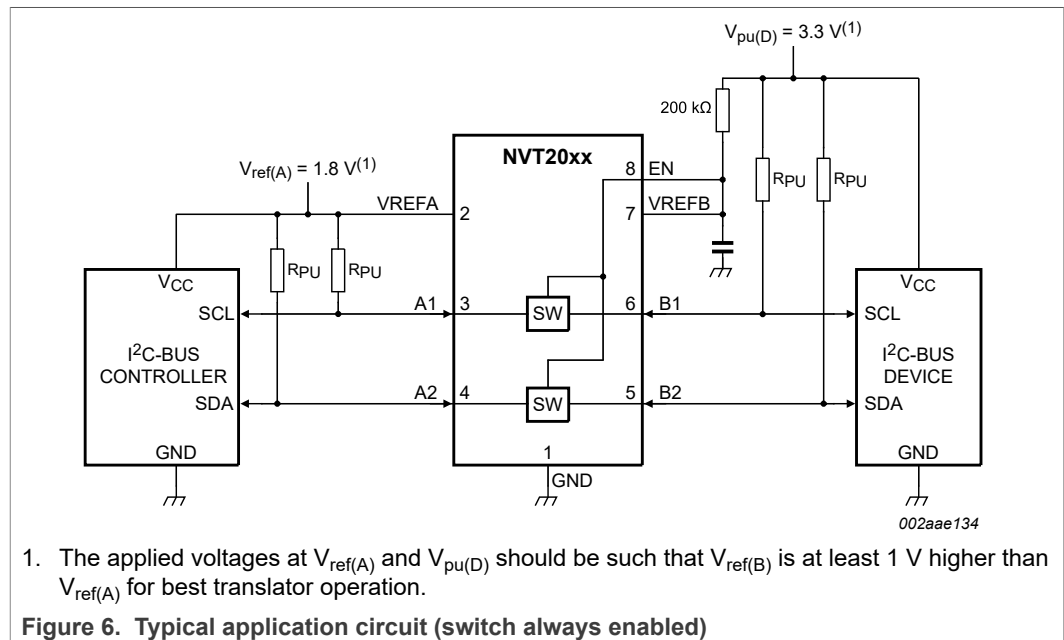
$V_{pu(D)}$ = 3.3 $V^{(1)}$

200 kΩ

NVT20xx

$V_{ref(A)}$ = 1.8 $V^{(1)}$

8 EN

7 VREFB

VREFA 2

$R_{PU}$

$R_{PU}$

$R_{PU}$

$R_{PU}$

$V_{CC}$

SCL

$I^2C$-BUS CONTROLLER

SDA

GND

A1 3

SW

6 B1

A2 4

SW

5 B2

1

GND

$V_{CC}$

SCL

$I^2C$-BUS DEVICE

SDA

GND

002aae134

1. The applied voltages at $V_{ref(A)}$ and $V_{pu(D)}$ should be such that $V_{ref(B)}$ is at least 1 V higher than $V_{ref(A)}$ for best translator operation.

Figure 6. Typical application circuit (switch always enabled)